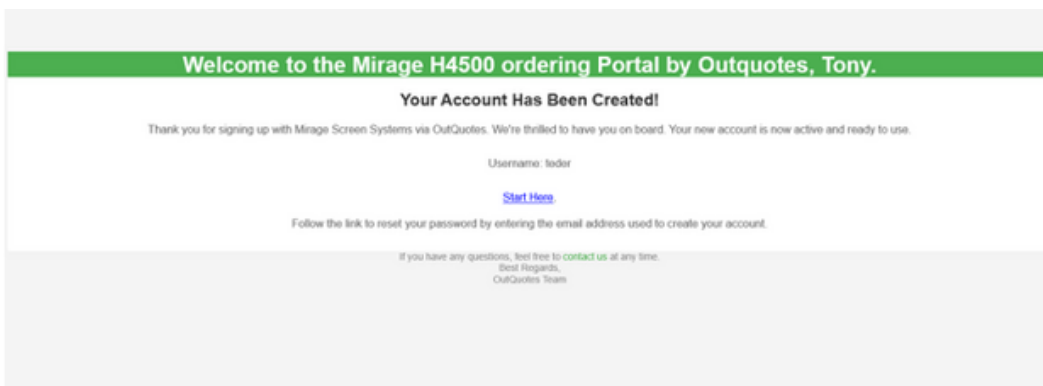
Welcome to the Mirage H4500 ordering Portal by Outquotes, Tony.

Your Account Has Been Created!

Thank you for signing up with Mirage Screen Systems via OutQuotes. We're thrilled to have you on board. Your new account is now active and ready to use.

Username: teder

Start Here

Follow the link to reset your password by entering the email address used to create your account.

If you have any questions, feel free to contact us at any time.
Best Regards,
OutQuotes Team